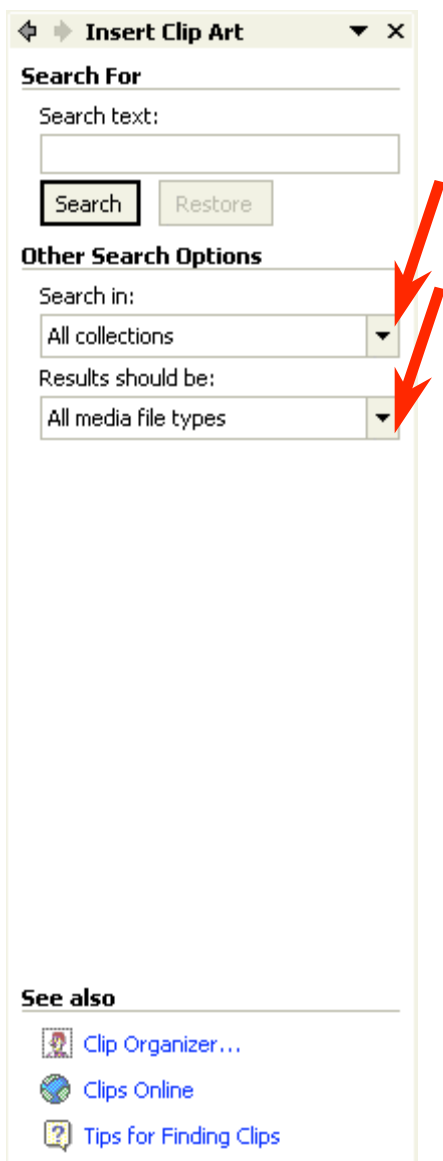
Insert Clip Art

Search For

Search text:

Search

Restore

Other Search Options

Search in:

All collections

Results should be:

All media file types

See also

Clip Organizer...

Clips Online

Tips for Finding Clips